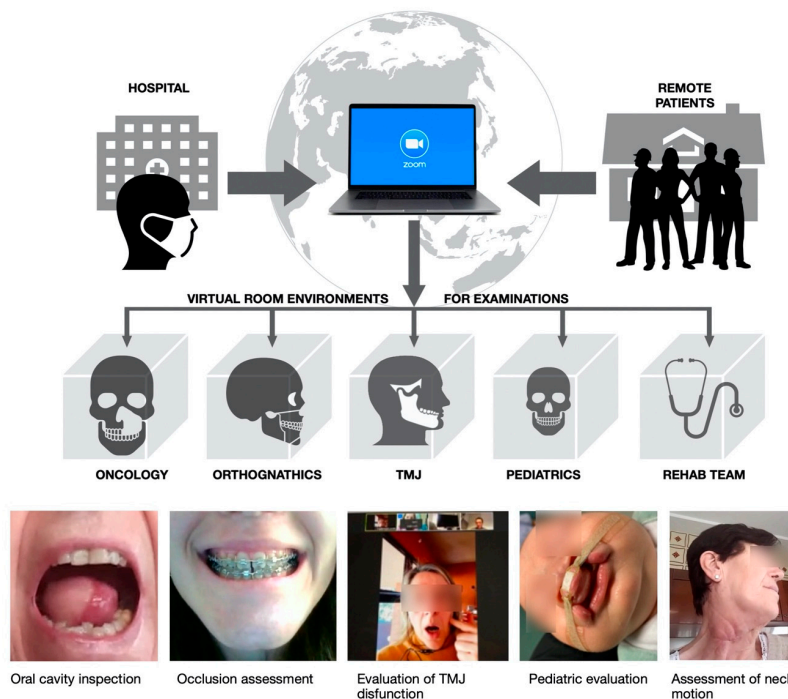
HOSPITAL

zoom

REMOTE PATIENTS

VIRTUAL ROOM ENVIRONMENTS FOR EXAMINATIONS

ONCOLOGY

ORTHOGNATHICS

TMJ

PEDIATRICS

REHAB TEAM

Oral cavity inspection

Occlusion assessment

Evaluation of TMJ disfunction

Pediatric evaluation

Assessment of neck motion